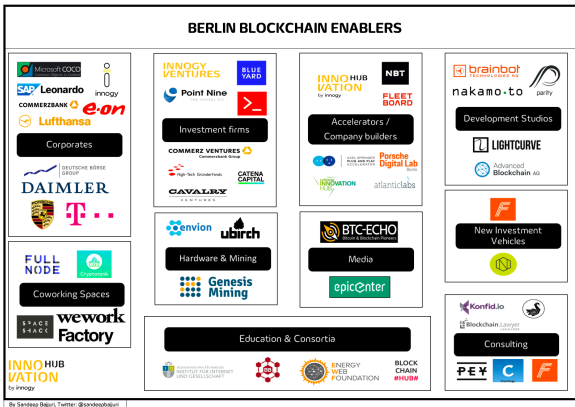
BERLIN BLOCKCHAIN ENABLERS

Microsoft COCO
innogy
SAP Leonardo
COMMERZBANK
e-on
Lufthansa
Corporates
DEUTSCHE BÖRSE GROUP
DAIMLER

FULL NODE
Cryptonomic
Coworking Spaces
SPACE SHACK
wework
Factory

INNO HUB VATION by innogy

INNOGY VENTURES
BLUE YARD
Point Nine
Investment firms
COMMERZ VENTURES
High-Tech Gründerfonds
CATENA CAPITAL
CAVALRY VENTURES

envion
ubirch
Hardware & Mining
Genesis Mining

INNO HUB VATION by innogy
NBT
FLEET BOARD
Accelerators / Company builders
Porsche Digital Lab
INNOVATION HUB
atlanticlabs

BTC-ECHO
Media
epicenter

brainbot TECHNOLOGIES AG
nakamo.to
parity
Development Studios
LIGHTCURVE
Advanced Blockchain AG

New Investment Vehicles

Education & Consortia
INSTITUT FÜR INTERNET UND GESELLSCHAFT
ENERGY WEB FOUNDATION
BLOCKCHAIN #HUB#

Konfid.io
Blockchain Lawyer
Consulting
PEX
C

By Sandeep Bajjuri, Twitter: @sandeepbajjuri